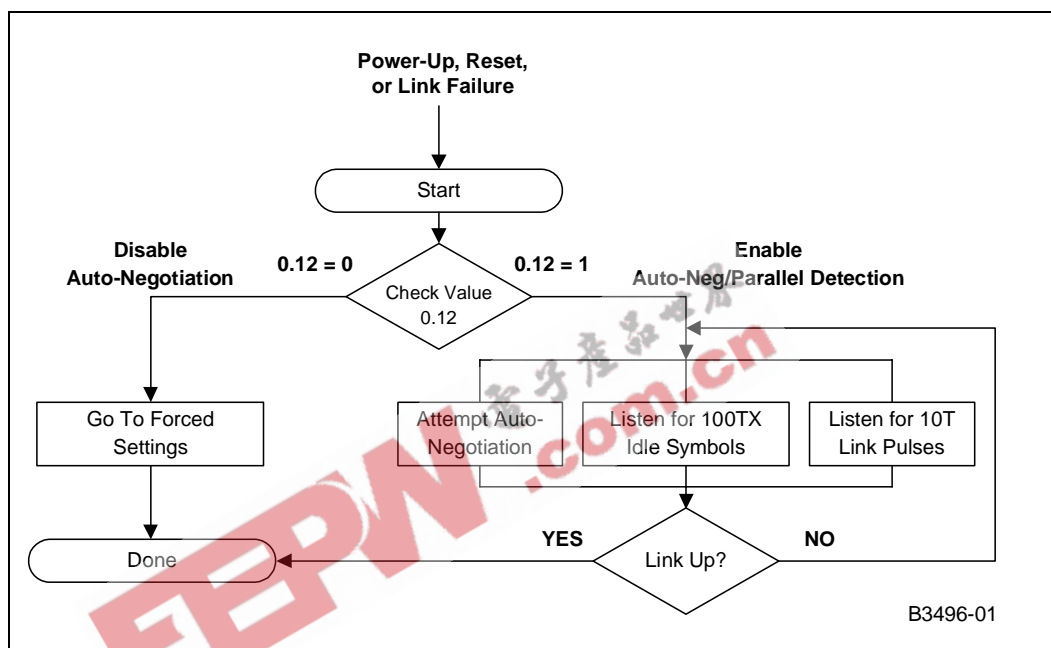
Power-Up, Reset, or Link Failure

Start

Disable Auto-Negotiation

0.12 = 0

0.12 = 1

Enable Auto-Neg/Parallel Detection

Check Value 0.12

Go To Forced Settings

Attempt Auto-Negotiation

Listen for 100TX Idle Symbols

Listen for 10T Link Pulses

YES

NO

Done

Link Up?

B3496-01

EEPW 电子产品世界 .com.cn